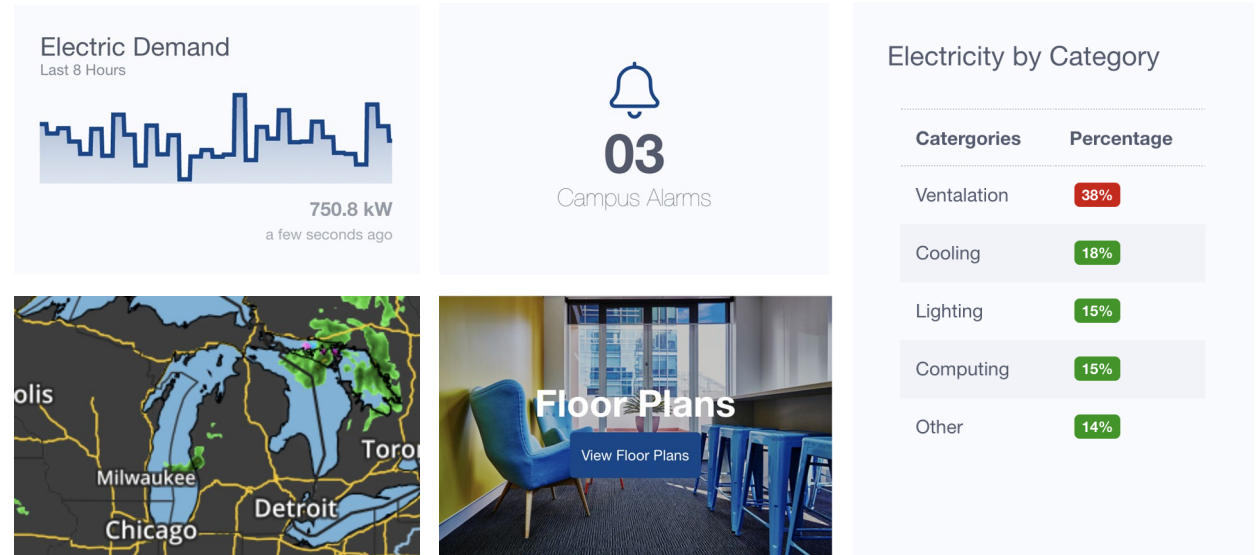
Electric Demand
Last 8 Hours

750.8 kW
a few seconds ago

03
Campus Alarms

Electricity by Category

| Catergories | Percentage |
|---|---|
| Ventalation | 38% |
| Cooling | 18% |
| Lighting | 15% |
| Computing | 15% |
| Other | 14% |

olis
Milwaukee
Chicago
Detroit
Toro

Floor Plans
View Floor Plans